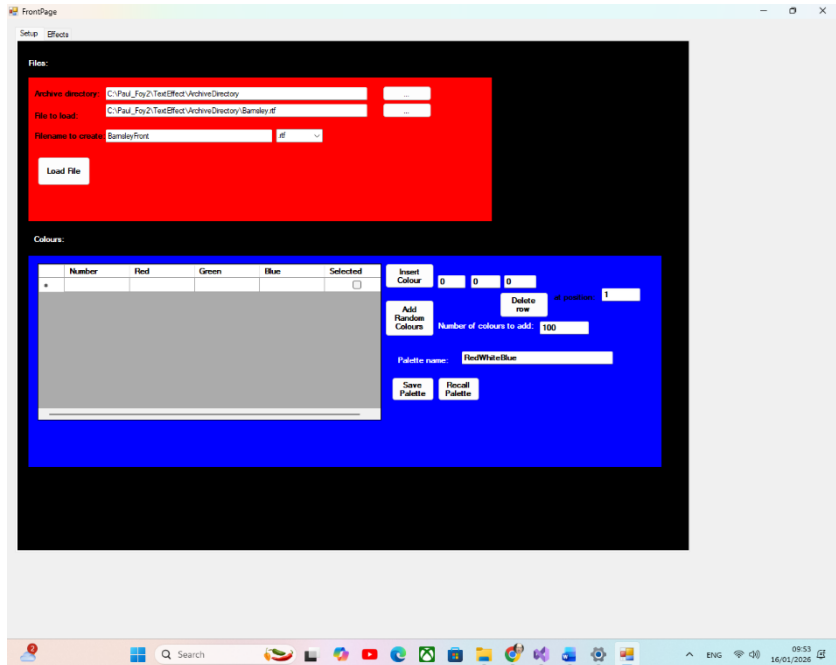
FrontPage

Setup Effects

Files:

Archive directory: C:\Paul_Foy2\TextEffect\ArchiveDirectory ...

File to load: C:\Paul_Foy2\TextEffect\ArchiveDirectory\Barnsley.rtf ...

Filename to create: BarnsleyFront .rtf

Load File

Colours:

| | Number | Red | Green | Blue | Selected |
|---|---|---|---|---|---|
| * | | | | | ☐ |

Insert Colour 0 0 0

Delete row at position: 1

Add Random Colours Number of colours to add: 100

Palette name: RedWhiteBlue

Save Palette Recall Palette

2 Search ENG 09:53 16/01/2026